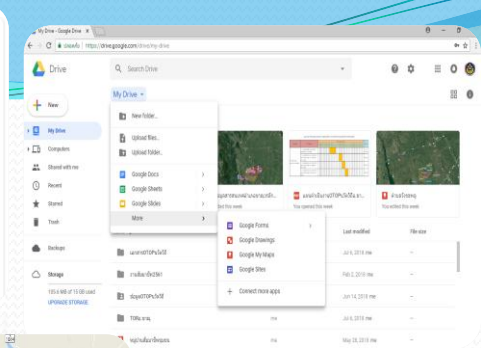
My Drive - Google Drive

ปลอดภัย | https://drive.google.com/drive/my-drive

Drive

Search Drive

New

My Drive

Computers

Shared with me

Recent

Starred

Trash

Backups

Storage

105.4 MB of 15 GB used

UPGRADE STORAGE

My Drive

New folder...

Upload files...

Upload folder...

Google Docs

Google Sheets

Google Slides

More

Google Forms

Google Drawings

Google My Maps

Google Sites

Connect more apps

You opened this week

You opened this week

You edited this week

Last modified

File size

Jul 6, 2016 me

Feb 2, 2016 me

Jun 14, 2016 me

me

Jul 6, 2016 me

me

May 28, 2016 me

24